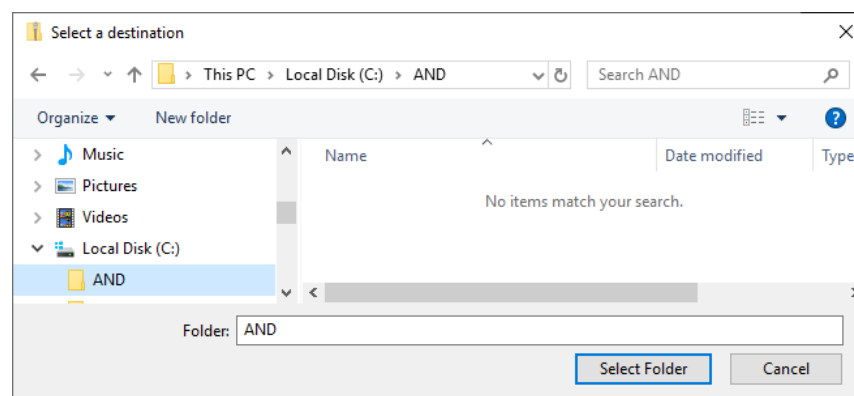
Select a destination

This PC > Local Disk (C:) > AND

Search AND

Organize ▾ New folder

Music
Pictures
Videos
Local Disk (C:)
AND

Name
Date modified
Type

No items match your search.

Folder: AND

Select Folder
Cancel